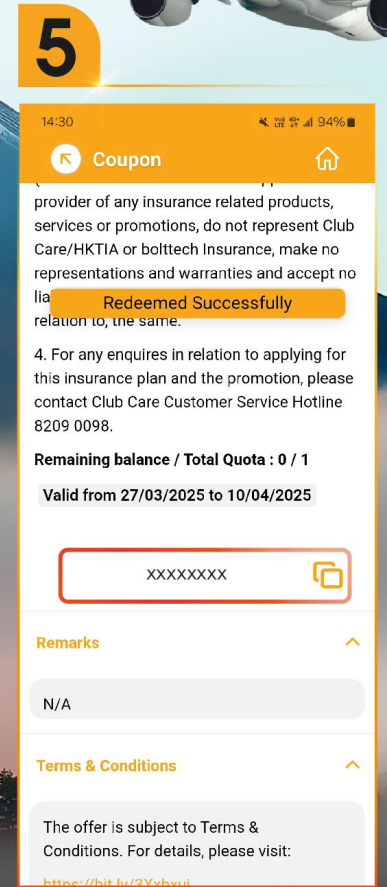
5

14:30

94%

Coupon

provider of any insurance related products, services or promotions, do not represent Club Care/HKTIA or bolttech Insurance, make no representations and warranties and accept no lia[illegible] relation to, the same.

Redeemed Successfully

4. For any enquires in relation to applying for this insurance plan and the promotion, please contact Club Care Customer Service Hotline 8209 0098.

Remaining balance / Total Quota : 0 / 1

Valid from 27/03/2025 to 10/04/2025

XXXXXXXX

Remarks

N/A

Terms & Conditions

The offer is subject to Terms & Conditions. For details, please visit:

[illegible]